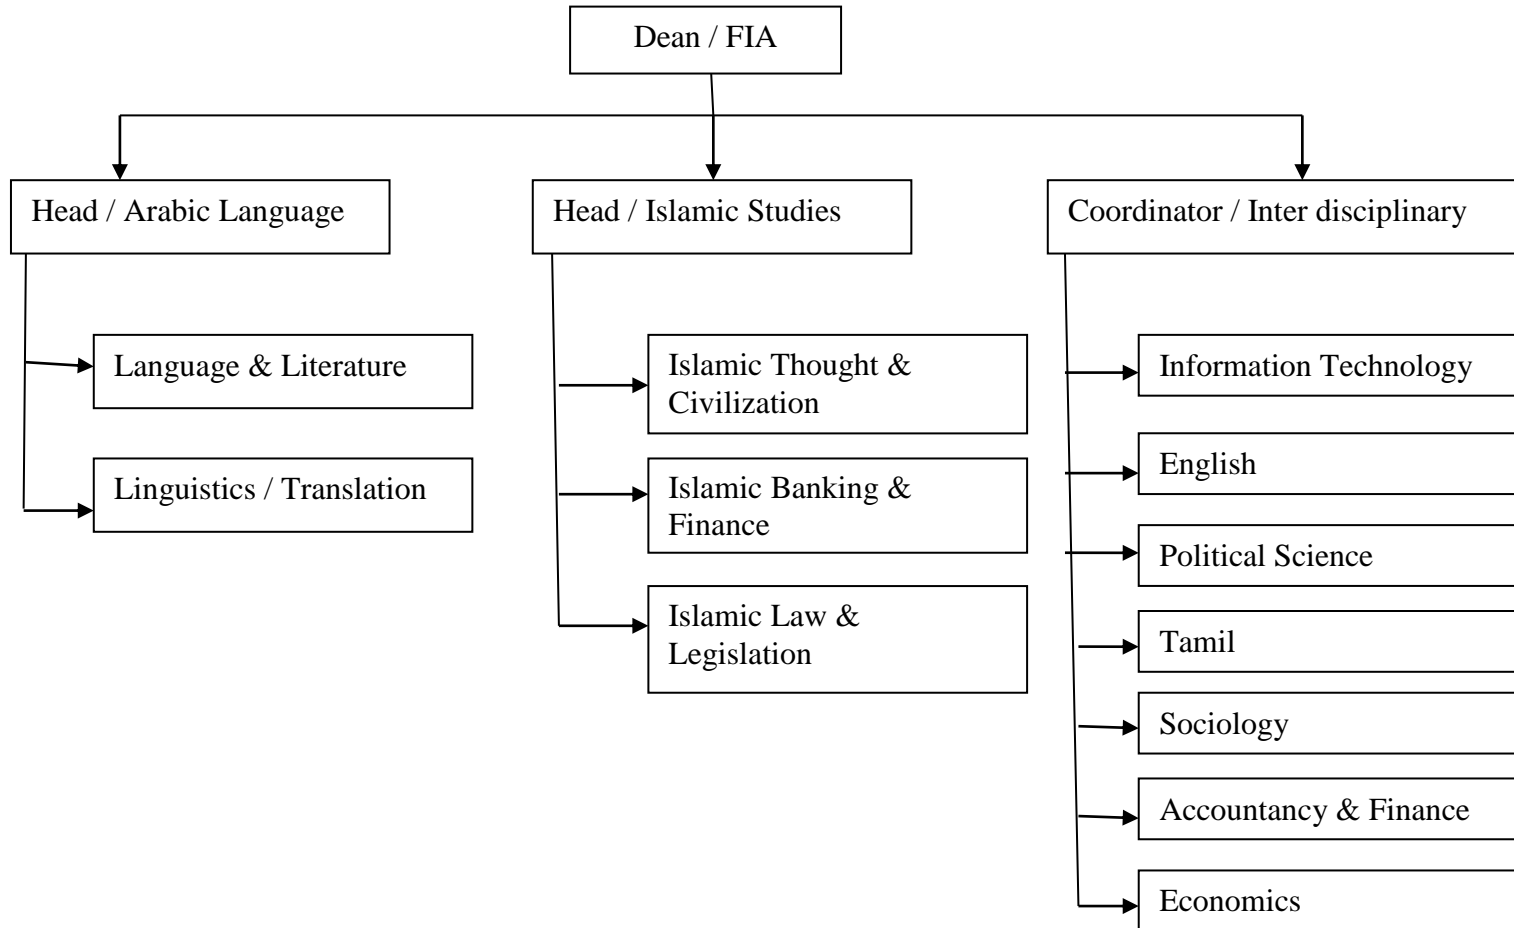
Dean / FIA

Head / Arabic Language

Language & Literature

Linguistics / Translation

Head / Islamic Studies

Islamic Thought & Civilization

Islamic Banking & Finance

Islamic Law & Legislation

Coordinator / Inter disciplinary

Information Technology

English

Political Science

Tamil

Sociology

Accountancy & Finance

Economics